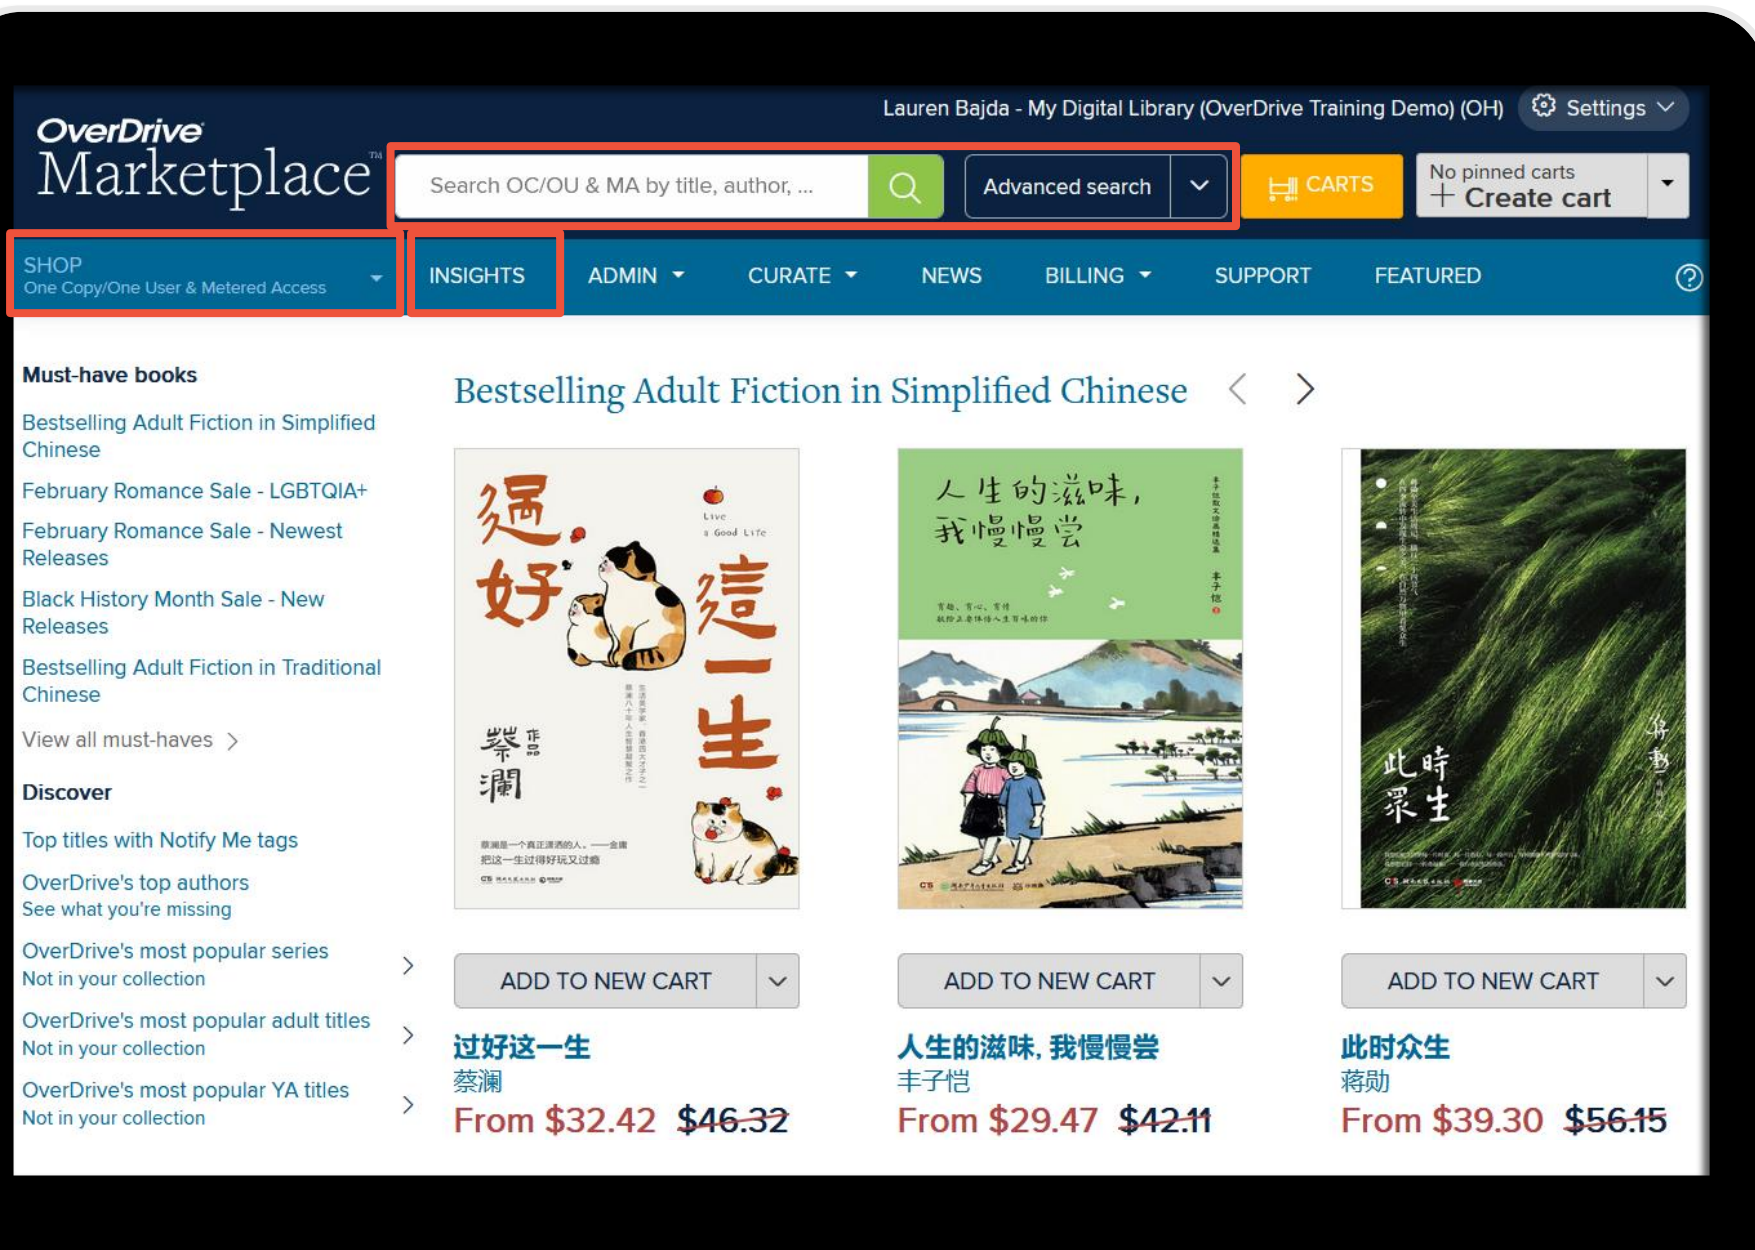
OverDrive Marketplace™

Lauren Bajda - My Digital Library (OverDrive Training Demo) (OH) Settings

Search OC/OU & MA by title, author, ...

Advanced search

CARTS

No pinned carts
+ Create cart

SHOP
One Copy/One User & Metered Access

INSIGHTS ADMIN CURATE NEWS BILLING SUPPORT FEATURED

Must-have books

Bestselling Adult Fiction in Simplified Chinese

February Romance Sale - LGBTQIA+

February Romance Sale - Newest Releases

Black History Month Sale - New Releases

Bestselling Adult Fiction in Traditional Chinese

View all must-haves

Discover

Top titles with Notify Me tags

OverDrive's top authors
See what you're missing

OverDrive's most popular series
Not in your collection

OverDrive's most popular adult titles
Not in your collection

OverDrive's most popular YA titles
Not in your collection

Bestselling Adult Fiction in Simplified Chinese

過好這一生
Live a Good Life
蔡瀾 作品

人生的滋味，我慢慢尝

此時眾生

ADD TO NEW CART

过好这一生
蔡澜
From $32.42 $46.32

ADD TO NEW CART

人生的滋味，我慢慢尝
丰子恺
From $29.47 $42.11

ADD TO NEW CART

此时众生
蒋勋
From $39.30 $56.15